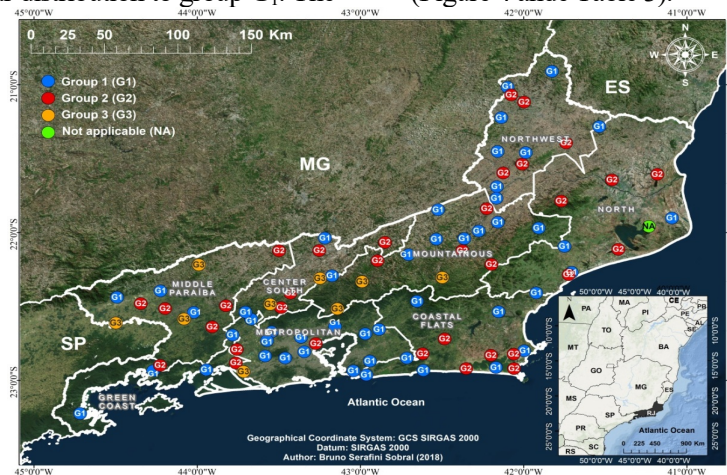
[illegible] group G1. The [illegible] (Figure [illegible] Table S3).

45°0'0"W 44°0'0"W 43°0'0"W 42°0'0"W 41°0'0"W

0 25 50 100 150 Km

21°0'0"S 22°0'0"S 23°0'0"S

N W E S

Group 1 (G1)
Group 2 (G2)
Group 3 (G3)
Not applicable (NA)

ES

MG

NORTHWEST

NORTH

MOUNTAINOUS

MIDDLE PARAIBA

CENTER SOUTH

METROPOLITAN

COASTAL FLATS

SP

GREEN COAST

Atlantic Ocean

G1 G2 G3 NA

50°0'0"W 45°0'0"W 40°0'0"W

PA MA CE PI RN PB PE AL SE TO BA MT GO MG ES MS SP RJ PR SC RS

Atlantic Ocean

0 225 450 900 Km

10°0'0"S 15°0'0"S 20°0'0"S 25°0'0"S

Geographical Coordinate System: GCS SIRGAS 2000
Datum: SIRGAS 2000
Author: Bruno Serafini Sobral (2018)

45°0'0"W 44°0'0"W 43°0'0"W 42°0'0"W 41°0'0"W